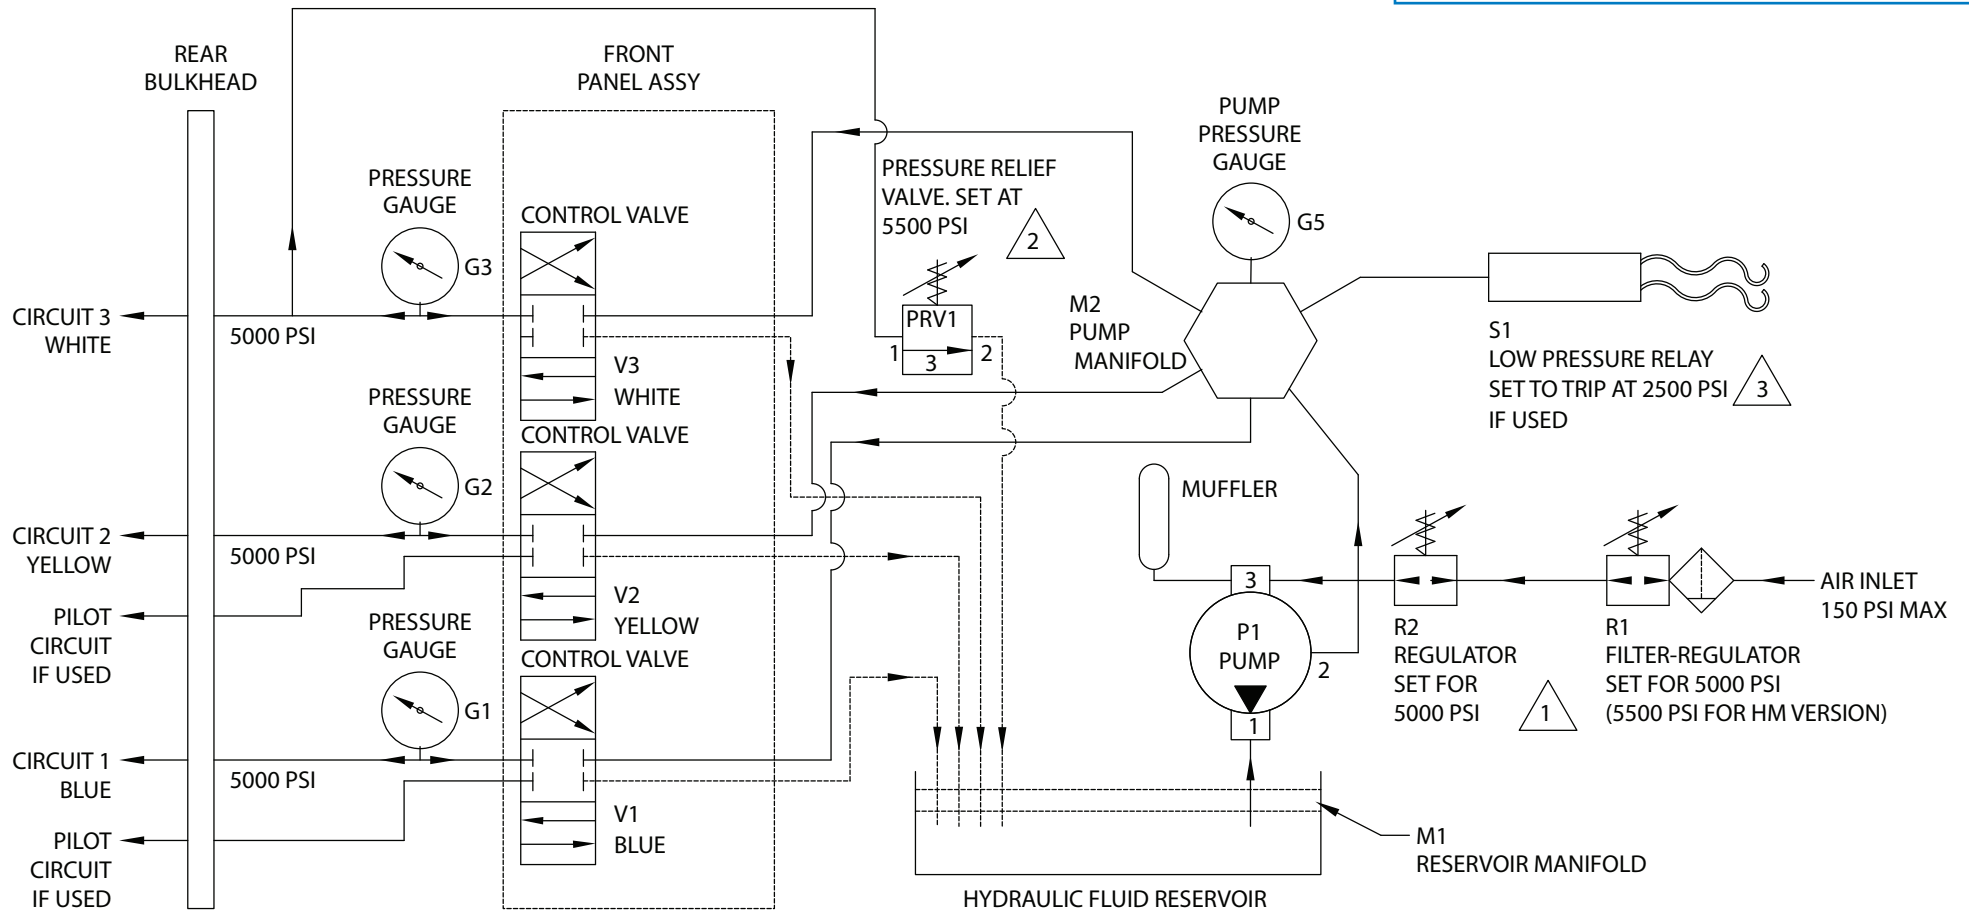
REAR BULKHEAD

FRONT PANEL ASSY

PUMP PRESSURE GAUGE

PRESSURE RELIEF VALVE. SET AT 5500 PSI 2

PRESSURE GAUGE

CONTROL VALVE

G3

G5

CIRCUIT 3 WHITE

5000 PSI

PRV1
1 3 2

M2 PUMP MANIFOLD

V3 WHITE

S1 LOW PRESSURE RELAY SET TO TRIP AT 2500 PSI 3 IF USED

PRESSURE GAUGE

CONTROL VALVE

G2

MUFFLER

CIRCUIT 2 YELLOW

5000 PSI

PILOT CIRCUIT IF USED

V2 YELLOW

3

AIR INLET 150 PSI MAX

PRESSURE GAUGE

CONTROL VALVE

G1

P1 PUMP

2

1

R2 REGULATOR SET FOR 5000 PSI 1

R1 FILTER-REGULATOR SET FOR 5000 PSI (5500 PSI FOR HM VERSION)

CIRCUIT 1 BLUE

5000 PSI

PILOT CIRCUIT IF USED

V1 BLUE

M1 RESERVOIR MANIFOLD

HYDRAULIC FLUID RESERVOIR